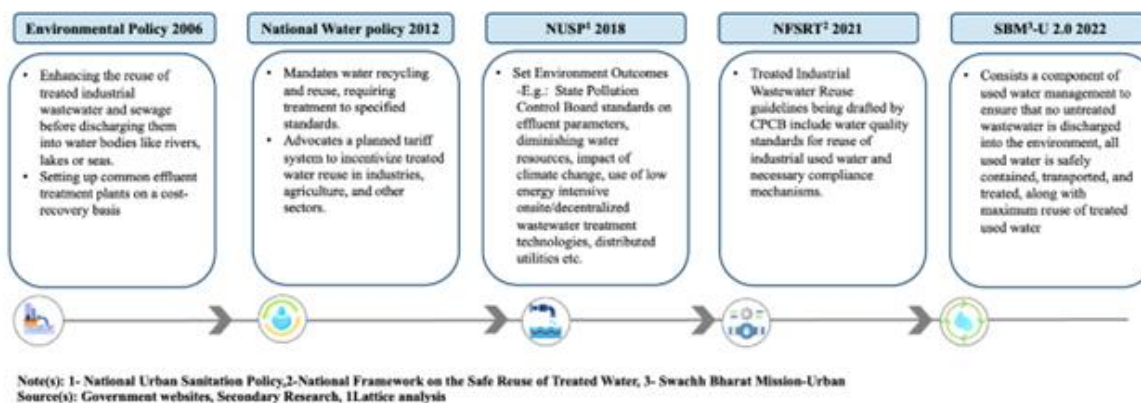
Environmental Policy 2006

- Enhancing the reuse of treated industrial wastewater and sewage before discharging them into water bodies like rivers, lakes or seas.
- Setting up common effluent treatment plants on a cost-recovery basis

National Water policy 2012

- Mandates water recycling and reuse, requiring treatment to specified standards.
- Advocates a planned tariff system to incentivize treated water reuse in industries, agriculture, and other sectors.

NUSP$^1$ 2018

- Set Environment Outcomes -E.g.: State Pollution Control Board standards on effluent parameters, diminishing water resources, impact of climate change, use of low energy intensive onsite/decentralized wastewater treatment technologies, distributed utilities etc.

NFSRT$^2$ 2021

- Treated Industrial Wastewater Reuse guidelines being drafted by CPCB include water quality standards for reuse of industrial used water and necessary compliance mechanisms.

SBM$^3$-U 2.0 2022

- Consists a component of used water management to ensure that no untreated wastewater is discharged into the environment, all used water is safely contained, transported, and treated, along with maximum reuse of treated used water

Note(s): 1- National Urban Sanitation Policy,2-National Framework on the Safe Reuse of Treated Water, 3- Swachh Bharat Mission-Urban
Source(s): Government websites, Secondary Research, 1Lattice analysis